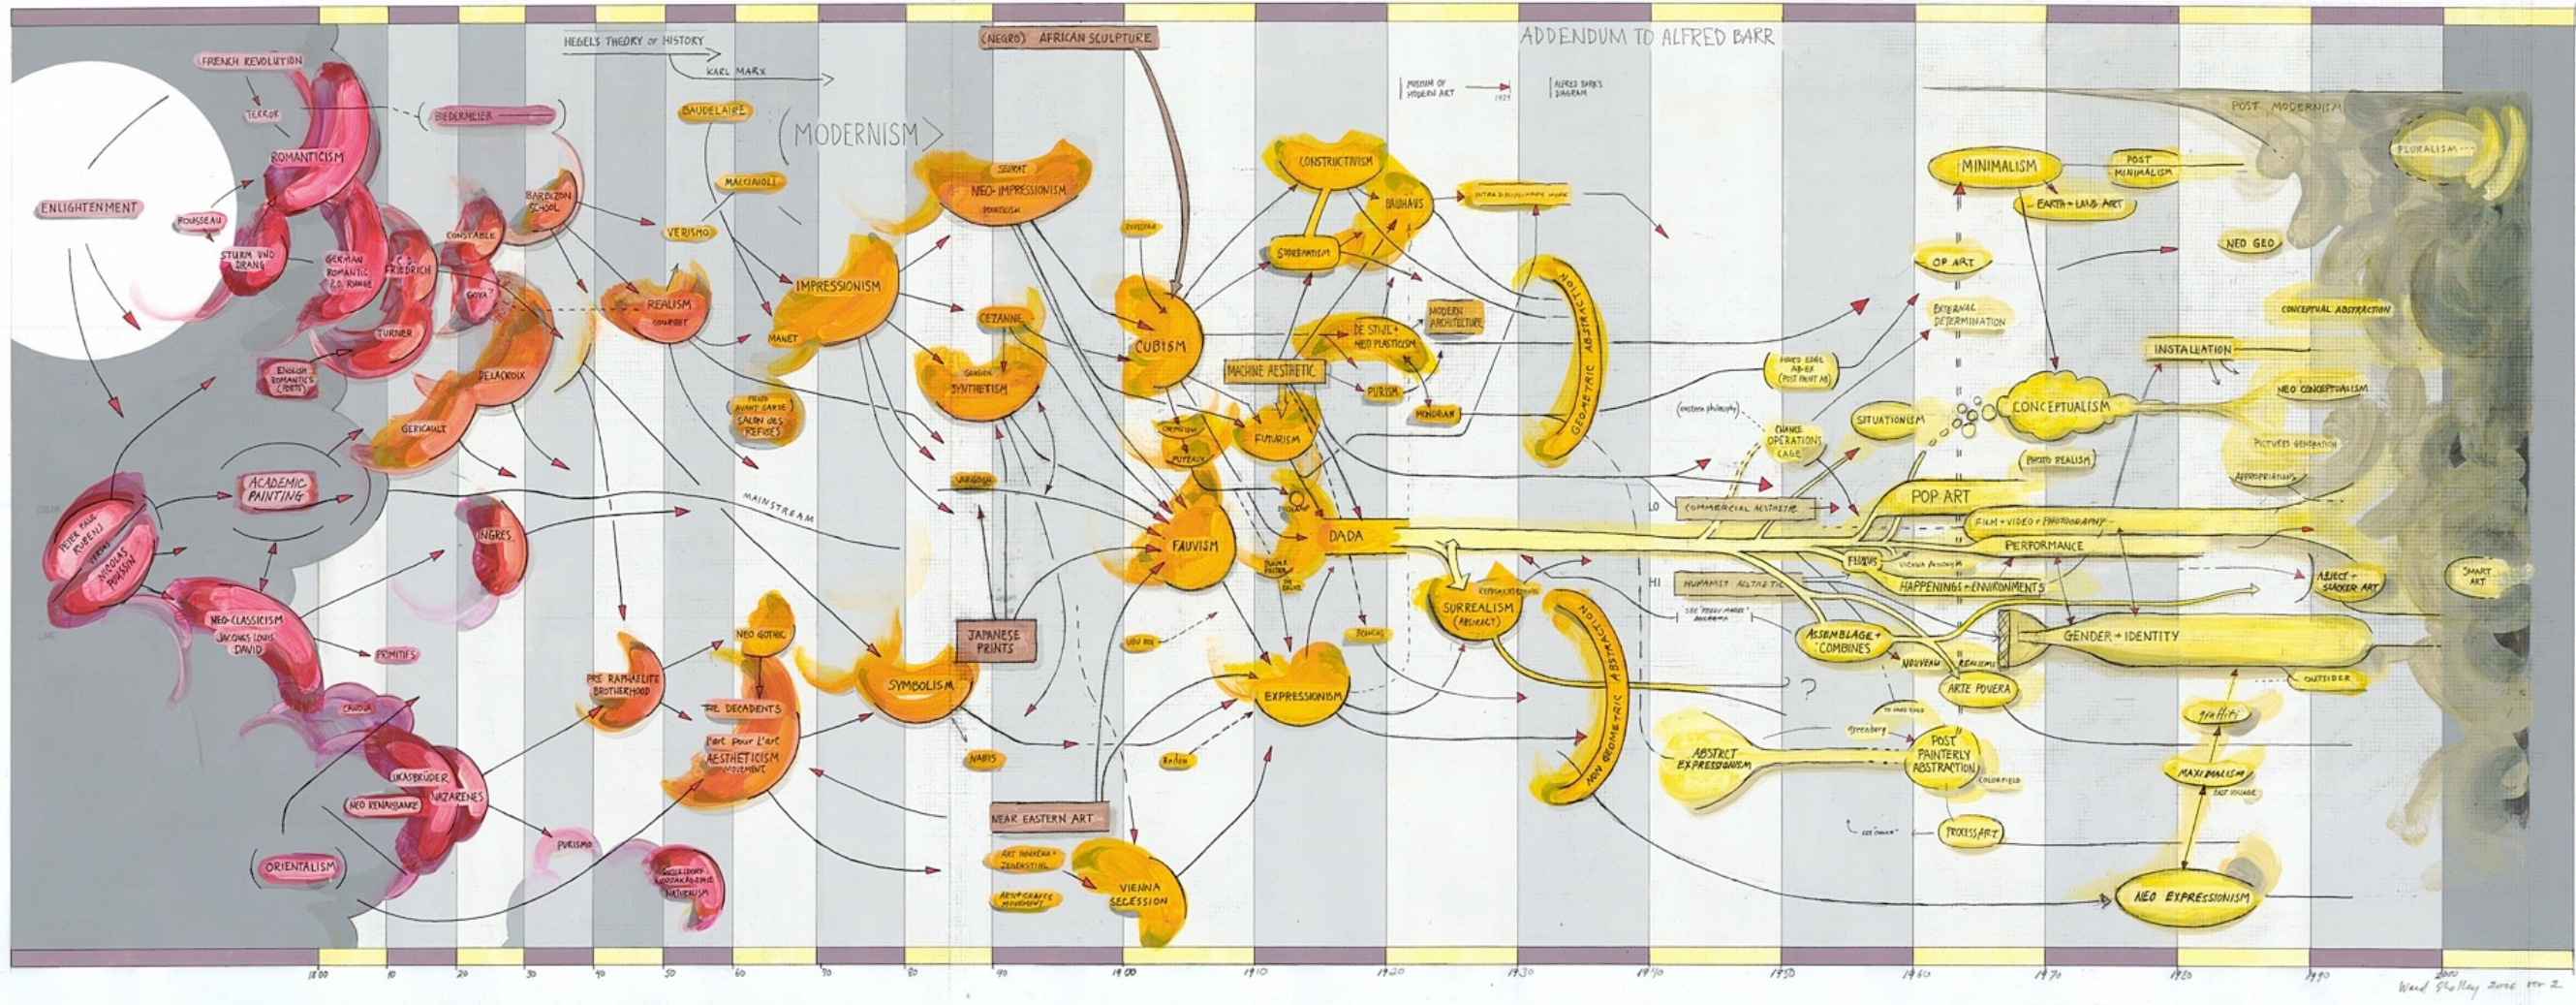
HEGELS THEORY OF HISTORY

KARL MARX

(NEGRO) AFRICAN SCULPTURE

ADDENDUM TO ALFRED BARR

MUSEUM OF MODERN ART 1929 ALFRED BARR'S DIAGRAM

POST MODERNISM

PLURALISM

FRENCH REVOLUTION

TERROR

BIEDERMEIER

BAUDELAIRE

(MODERNISM)

ROMANTICISM

ENLIGHTENMENT

ROUSSEAU

STURM UND DRANG

GERMAN ROMANTIC P.O. RUNGE

C.D. FRIEDRICH

CONSTABLE

GOYA?

TURNER

ENGLISH ROMANTICS (POETS)

DELACROIX

GERICAULT

BARBIZON SCHOOL

MACCHIAIOLI

VERISMO

REALISM COURBET

IMPRESSIONISM

MANET

SEURAT NEO-IMPRESSIONISM POINTILISM

CEZANNE

GAUGUIN SYNTHETISM

PROTO AVANT GARDE SALON DES REFUSES

VAN GOGH

ZEUSSTAR

CUBISM

CONSTRUCTIVISM

SUPREMATISM

BAUHAUS

INTERDISCIPLINARY WORK

DE STIJL + NEO PLASTICISM

MODERN ARCHITECTURE

MACHINE AESTHETIC

PURISM

MONDRIAN

GEOMETRIC ABSTRACTION

ORPHISM

PUTEAUX

FUTURISM

MINIMALISM

POST MINIMALISM

EARTH + LAND ART

NEO GEO

OP ART

EXTERNAL DETERMINATION

CONCEPTUAL ABSTRACTION

INSTALLATION

HARD EDGE AB-EX (POST PAINT AB)

(eastern philosophy)

CHANCE OPERATIONS CAGE

SITUATIONISM

CONCEPTUALISM

NEO CONCEPTUALISM

PICTURES GENERATION

APPROPRIATIONS

PHOTO REALISM

COLOR

ACADEMIC PAINTING

MAINSTREAM

PETER PAUL RUBENS VERSUS NICOLAS POUSSIN

INGRES

FAUVISM

DADA

LO

COMMERCIAL AESTHETIC

POP ART

FILM + VIDEO + PHOTOGRAPHY

PERFORMANCE

FLUXUS

VIENNA AKTIONISM

HAPPENINGS + ENVIRONMENTS

ABJECT + SLACKER ART

SMART ART

HI

HUMANIST AESTHETIC

SEE "READY MADES" DUCHAMP

LINE

NEO-CLASSICISM JACQUES LOUIS DAVID

PRIMITIFS

NEO GOTHIC

JAPANESE PRINTS

LIBU ROI

SURREALISM (ABSTRACT)

REPRESENTATIONAL

ASSEMBLAGE + COMBINES

NOUVEAU REALISME

GENDER + IDENTITY

OUTSIDER

PRE RAPHAELITE BROTHERHOOD

THE DECADENTS

SYMBOLISM

EXPRESSIONISM

NON GEOMETRIC ABSTRACTION

?

ARTE POVERA

CANOVA

L'art pour L'art AESTHETICISM MOVEMENT

NABIS

Redon

Greenberg

ABSTRACT EXPRESSIONISM

POST PAINTERLY ABSTRACTION

COLORFIELD

graffiti

LUKASBRÜDER NAZARENES

NEO RENAISSANCE

PURISMO

NEAR EASTERN ART

ART NOUVEAU + JUGENDSTIL

ARTS+CRAFTS MOVEMENT

VIENNA SECESSION

MAXIMALISM

SEE "DAVID"

PROCESS ART

ORIENTALISM

GRÜNDERZEIT HISTORISMUS NATURALISMUS

NEO EXPRESSIONISM

1800 10 20 30 40 50 60 70 80 90 1900 1910 1920 1930 1940 1950 1960 1970 1980 1990 2000

Ward Shelley 2006 ver 2